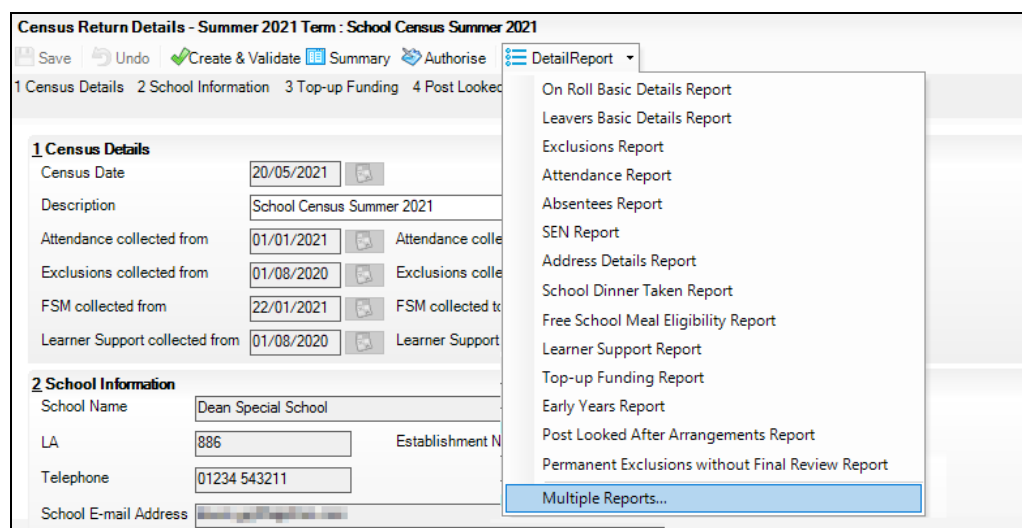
Census Return Details - Summer 2021 Term : School Census Summer 2021

Save Undo Create & Validate Summary Authorise DetailReport

1 Census Details 2 School Information 3 Top-up Funding 4 Post Looked

1 Census Details
Census Date 20/05/2021
Description School Census Summer 2021
Attendance collected from 01/01/2021 Attendance colle
Exclusions collected from 01/08/2020 Exclusions colle
FSM collected from 22/01/2021 FSM collected to
Learner Support collected from 01/08/2020 Learner Support

2 School Information
School Name Dean Special School
LA 886 Establishment N
Telephone 01234 543211
School E-mail Address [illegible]

On Roll Basic Details Report
Leavers Basic Details Report
Exclusions Report
Attendance Report
Absentees Report
SEN Report
Address Details Report
School Dinner Taken Report
Free School Meal Eligibility Report
Learner Support Report
Top-up Funding Report
Early Years Report
Post Looked After Arrangements Report
Permanent Exclusions without Final Review Report
Multiple Reports...